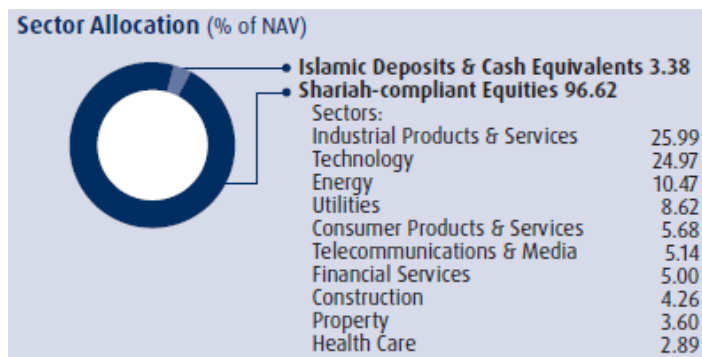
Sector Allocation (% of NAV)

Islamic Deposits & Cash Equivalents 3.38
Shariah-compliant Equities 96.62

Sectors:

| | |
|---|---|
| Industrial Products & Services | 25.99 |
| Technology | 24.97 |
| Energy | 10.47 |
| Utilities | 8.62 |
| Consumer Products & Services | 5.68 |
| Telecommunications & Media | 5.14 |
| Financial Services | 5.00 |
| Construction | 4.26 |
| Property | 3.60 |
| Health Care | 2.89 |